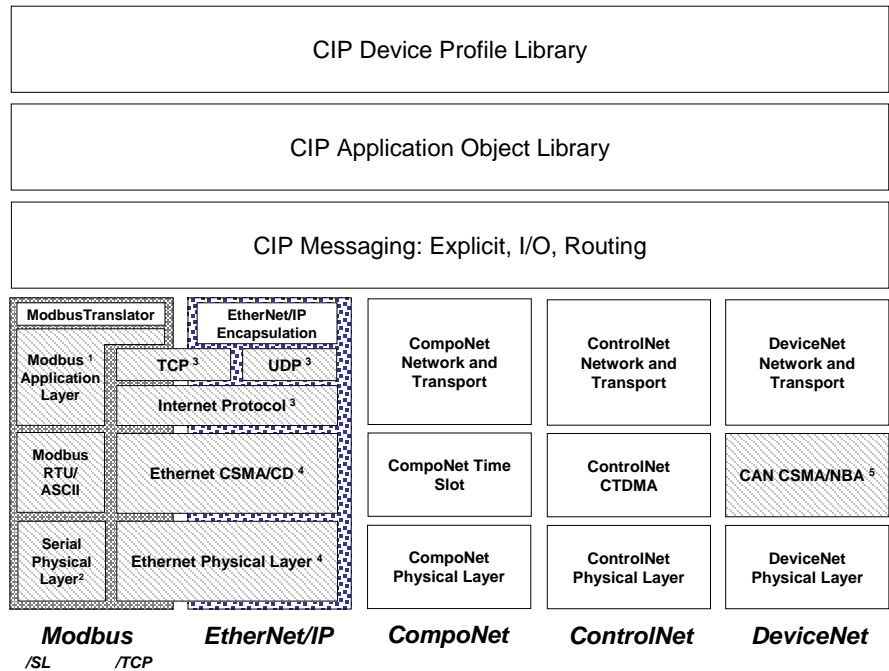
CIP Device Profile Library

CIP Application Object Library

CIP Messaging: Explicit, I/O, Routing

ModbusTranslator

EtherNet/IP Encapsulation

Modbus $^1$ Application Layer

TCP $^3$

UDP $^3$

Internet Protocol $^3$

Modbus RTU/ ASCII

Ethernet CSMA/CD $^4$

Serial Physical Layer$^2$

Ethernet Physical Layer $^4$

CompoNet Network and Transport

CompoNet Time Slot

CompoNet Physical Layer

ControlNet Network and Transport

ControlNet CTDMA

ControlNet Physical Layer

DeviceNet Network and Transport

CAN CSMA/NBA $^5$

DeviceNet Physical Layer

Modbus /SL /TCP

EtherNet/IP

CompoNet

ControlNet

DeviceNet